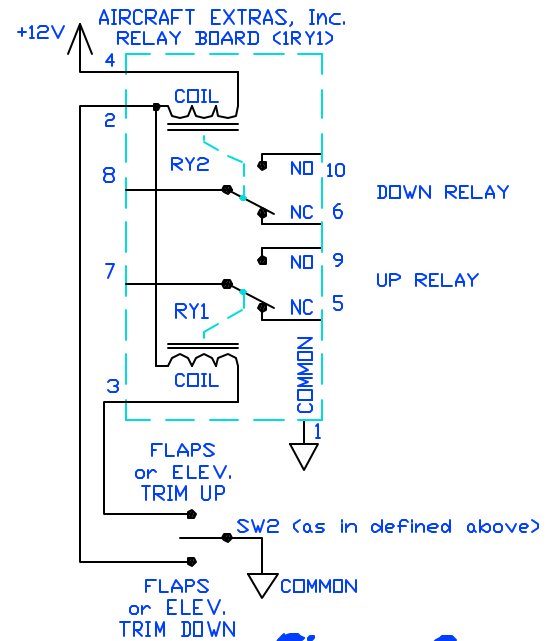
+12V
AIRCRAFT EXTRAS, Inc.
RELAY BOARD (1RY1)
4
COIL
2
RY2
NO 10
8
DOWN RELAY
NC 6
NO 9
7
UP RELAY
NC 5
RY1
COMMON
COIL
3
1
FLAPS
or ELEV.
TRIM UP
SW2 (as in defined above)
COMMON
FLAPS
or ELEV.
TRIM DOWN